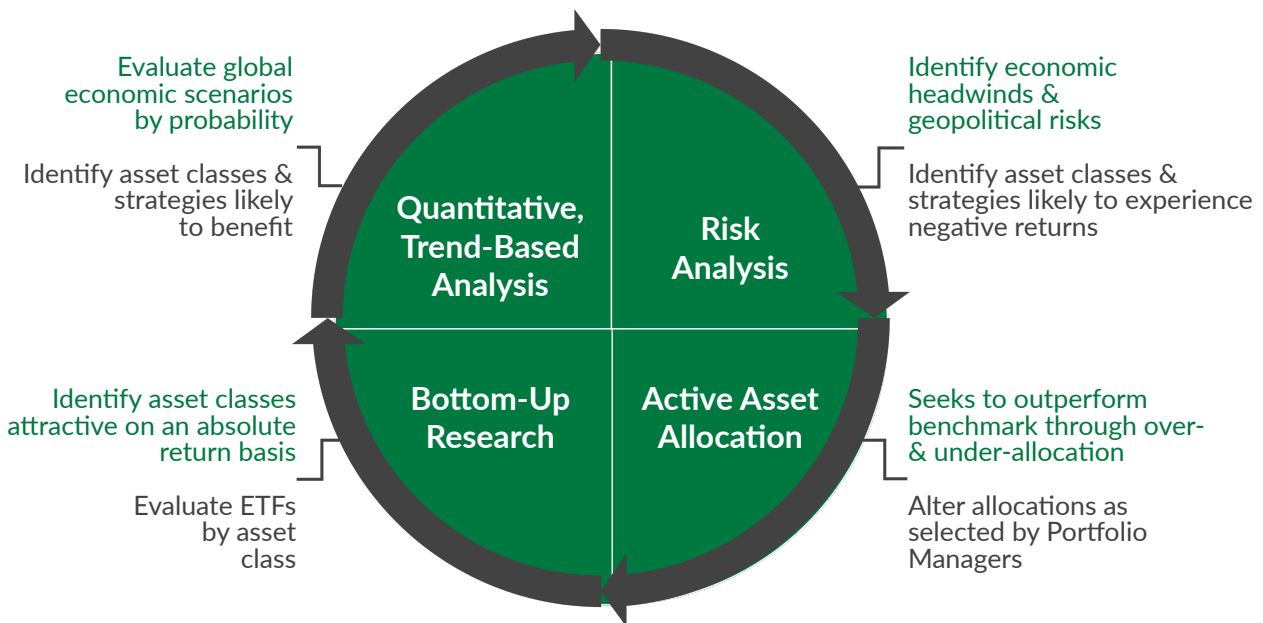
Evaluate global economic scenarios by probability

Identify asset classes & strategies likely to benefit

Quantitative, Trend-Based Analysis

Risk Analysis

Identify economic headwinds & geopolitical risks

Identify asset classes & strategies likely to experience negative returns

Identify asset classes attractive on an absolute return basis

Evaluate ETFs by asset class

Bottom-Up Research

Active Asset Allocation

Seeks to outperform benchmark through over- & under-allocation

Alter allocations as selected by Portfolio Managers